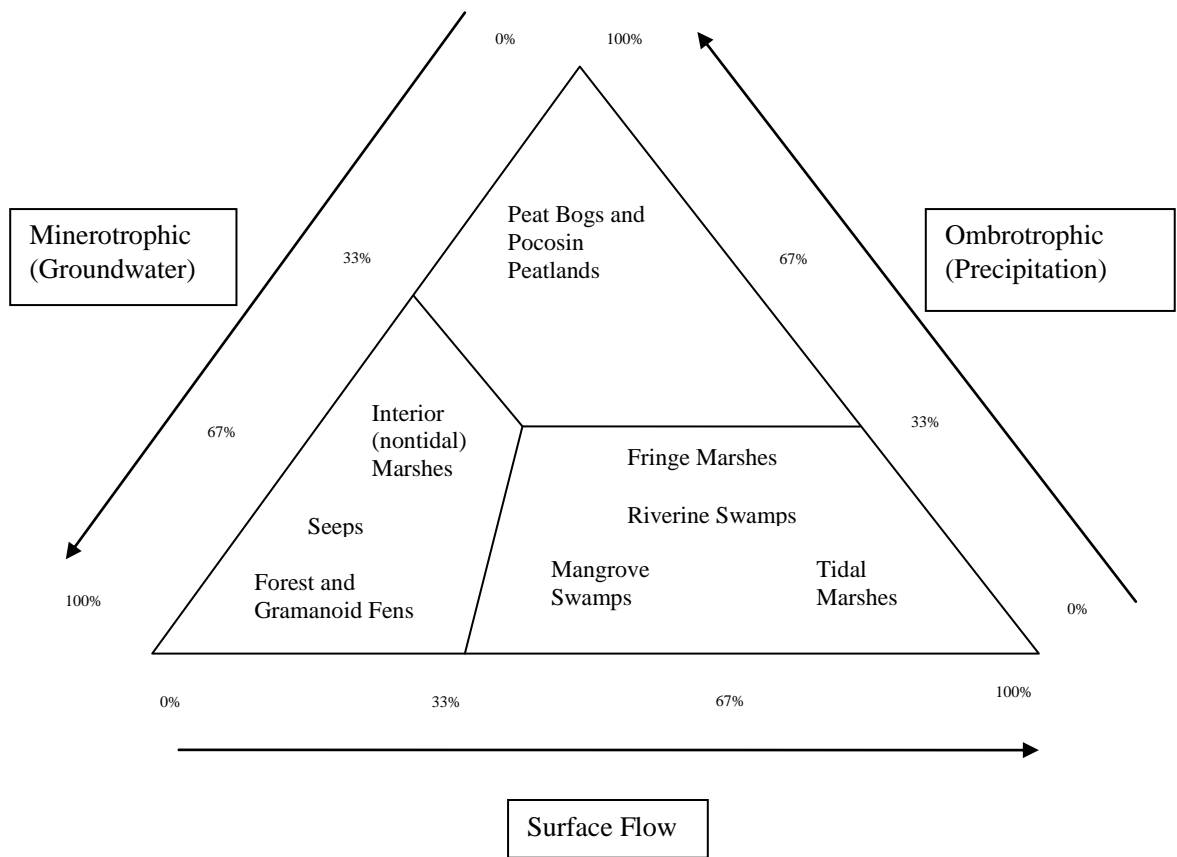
0%

100%

Minerotrophic (Groundwater)

33%

Peat Bogs and Pocosin Peatlands

67%

Ombrotrophic (Precipitation)

67%

Interior (nontidal) Marshes

33%

Fringe Marshes

Seeps

Riverine Swamps

Forest and Gramanoid Fens

Mangrove Swamps

Tidal Marshes

100%

0%

0%

33%

67%

100%

Surface Flow